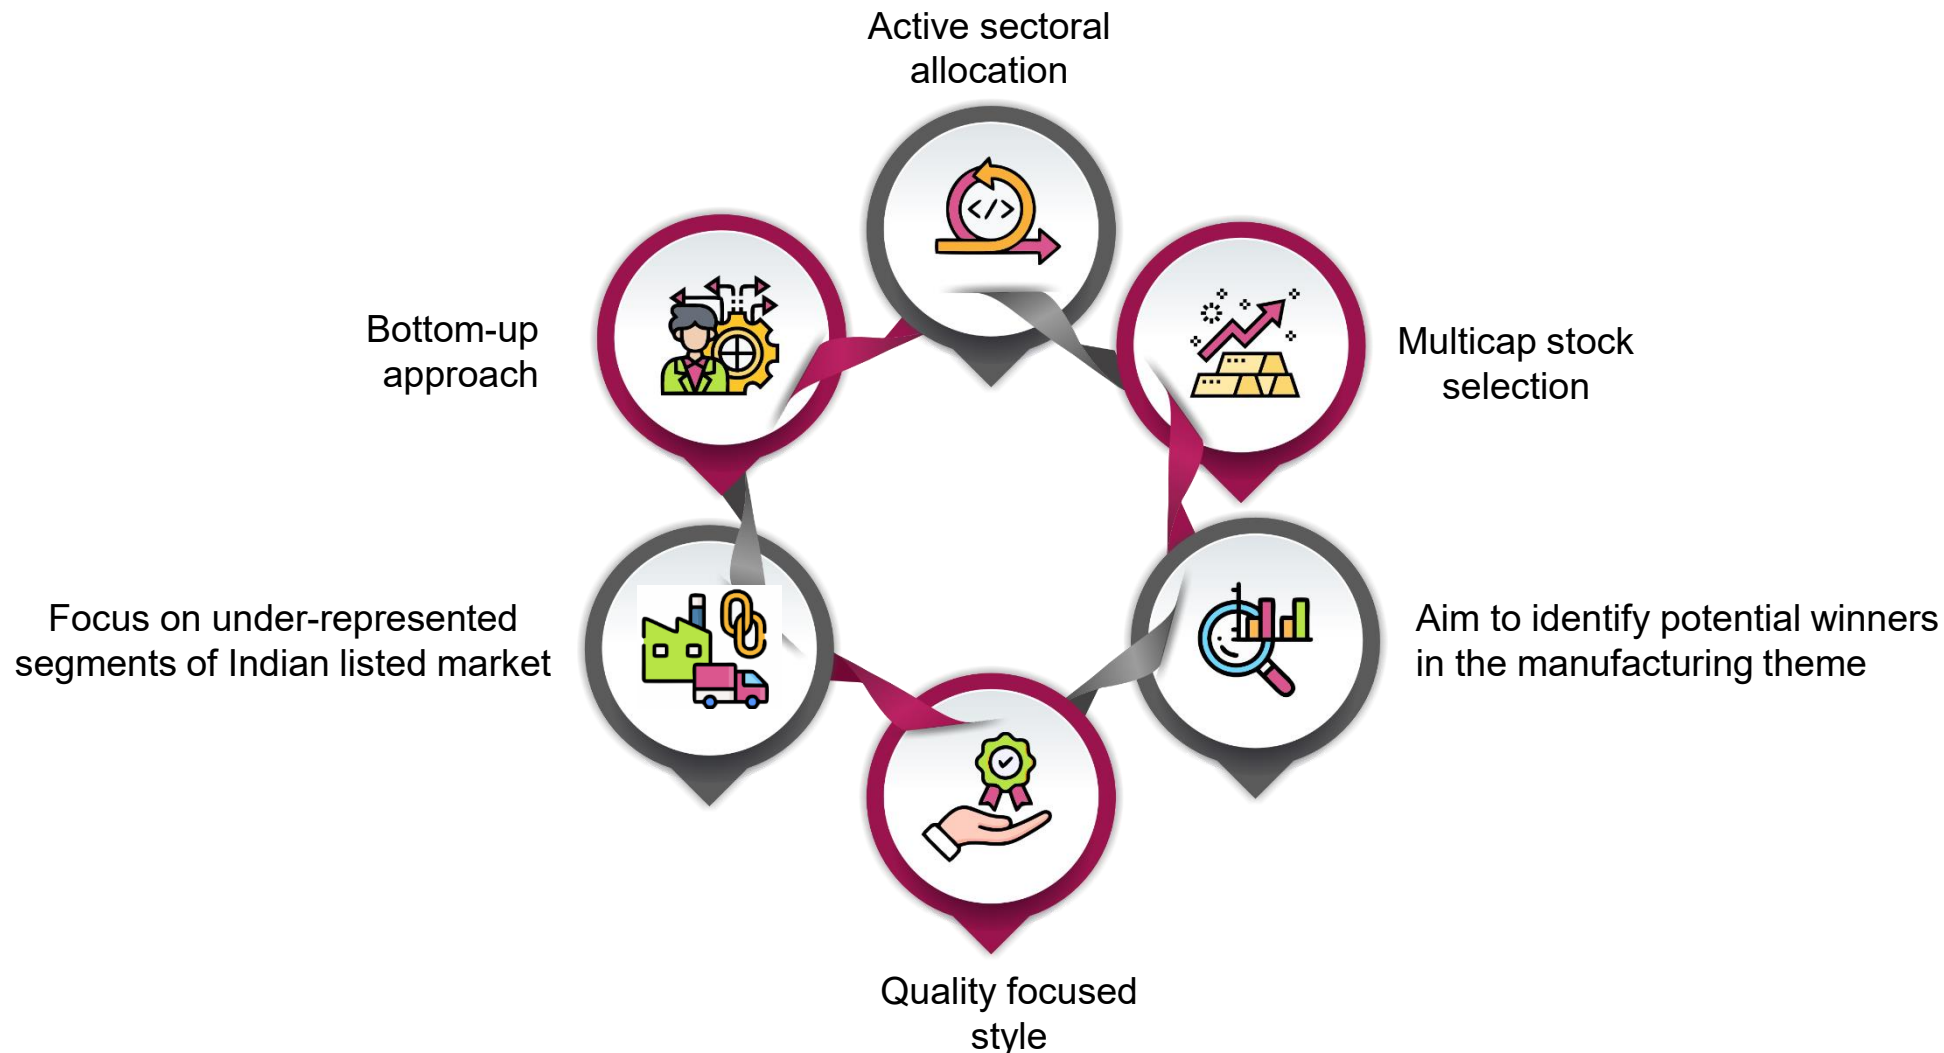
Active sectoral allocation

Multicap stock selection

Aim to identify potential winners in the manufacturing theme

Quality focused style

Focus on under-represented segments of Indian listed market

Bottom-up approach